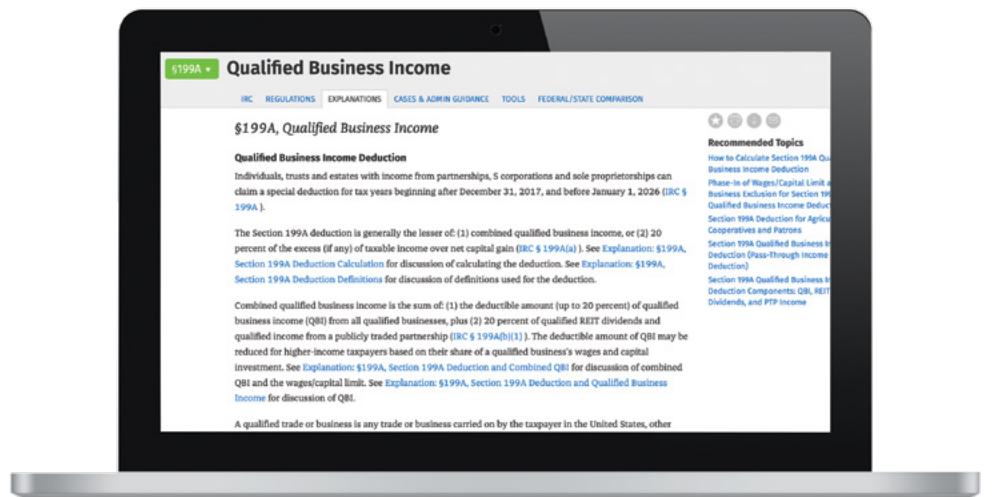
§199A ▾ Qualified Business Income

IRC REGULATIONS EXPLANATIONS CASES & ADMIN GUIDANCE TOOLS FEDERAL/STATE COMPARISON

§199A, Qualified Business Income

Qualified Business Income Deduction

Individuals, trusts and estates with income from partnerships, S corporations and sole proprietorships can claim a special deduction for tax years beginning after December 31, 2017, and before January 1, 2026 (IRC § 199A).

The Section 199A deduction is generally the lesser of: (1) combined qualified business income, or (2) 20 percent of the excess (if any) of taxable income over net capital gain (IRC § 199A(a)). See Explanation: §199A, Section 199A Deduction Calculation for discussion of calculating the deduction. See Explanation: §199A, Section 199A Deduction Definitions for discussion of definitions used for the deduction.

Combined qualified business income is the sum of: (1) the deductible amount (up to 20 percent) of qualified business income (QBI) from all qualified businesses, plus (2) 20 percent of qualified REIT dividends and qualified income from a publicly traded partnership (IRC § 199A(b)(1)). The deductible amount of QBI may be reduced for higher-income taxpayers based on their share of a qualified business's wages and capital investment. See Explanation: §199A, Section 199A Deduction and Combined QBI for discussion of combined QBI and the wages/capital limit. See Explanation: §199A, Section 199A Deduction and Qualified Business Income for discussion of QBI.

A qualified trade or business is any trade or business carried on by the taxpayer in the United States, other

Recommended Topics

How to Calculate Section 199A Qu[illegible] Business Income Deduction

Phase-In of Wages/Capital Limit a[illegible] Business Exclusion for Section 19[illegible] Qualified Business Income Deduc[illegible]

Section 199A Deduction for Agricu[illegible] Cooperatives and Patrons

Section 199A Qualified Business In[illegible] Deduction (Pass-Through Income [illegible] Deduction)

Section 199A Qualified Business In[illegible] Deduction Components: QBI, REIT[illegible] Dividends, and PTP Income